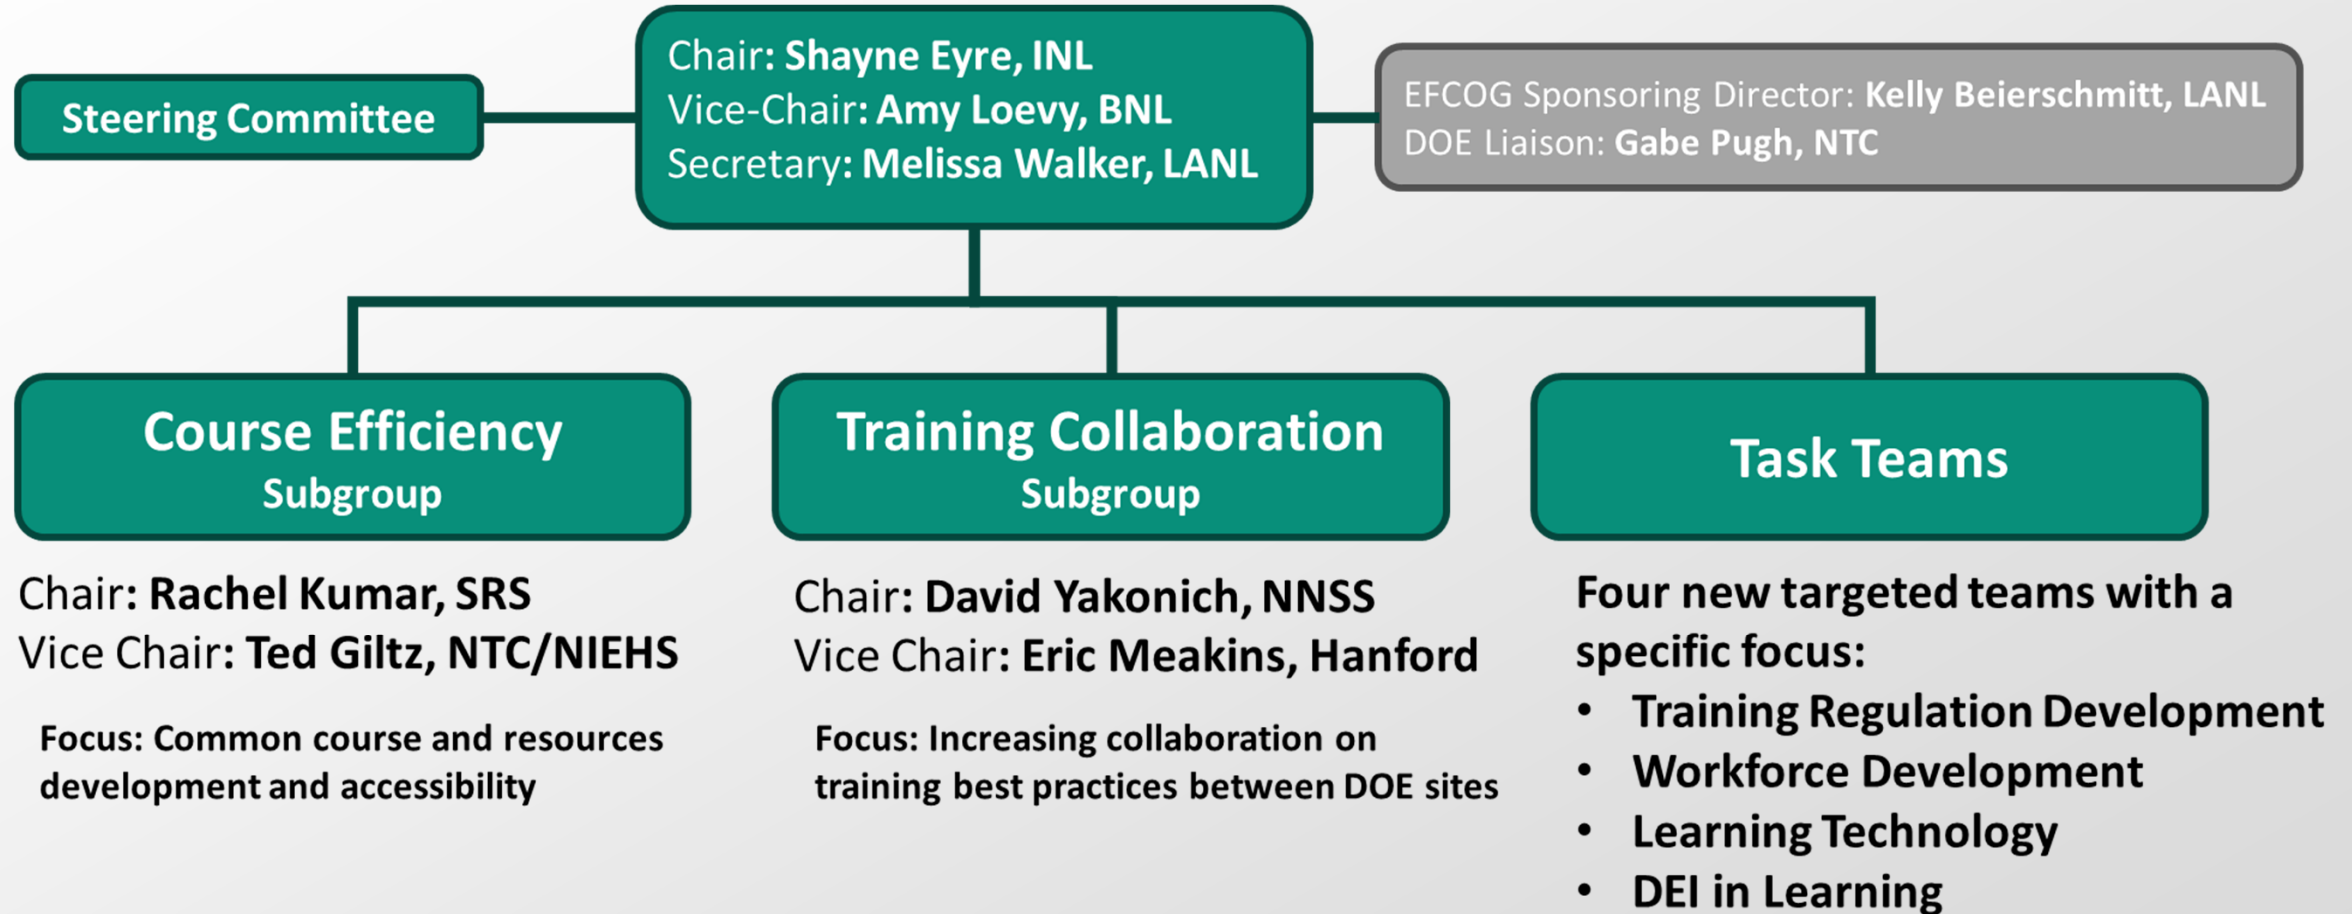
Steering Committee

Chair: Shayne Eyre, INL
Vice-Chair: Amy Loevy, BNL
Secretary: Melissa Walker, LANL

EFCOG Sponsoring Director: Kelly Beierschmitt, LANL
DOE Liaison: Gabe Pugh, NTC

Course Efficiency
Subgroup

Chair: Rachel Kumar, SRS
Vice Chair: Ted Giltz, NTC/NIEHS

Focus: Common course and resources development and accessibility

Training Collaboration
Subgroup

Chair: David Yakonich, NNSS
Vice Chair: Eric Meakins, Hanford

Focus: Increasing collaboration on training best practices between DOE sites

Task Teams

Four new targeted teams with a specific focus:
• Training Regulation Development
• Workforce Development
• Learning Technology
• DEI in Learning